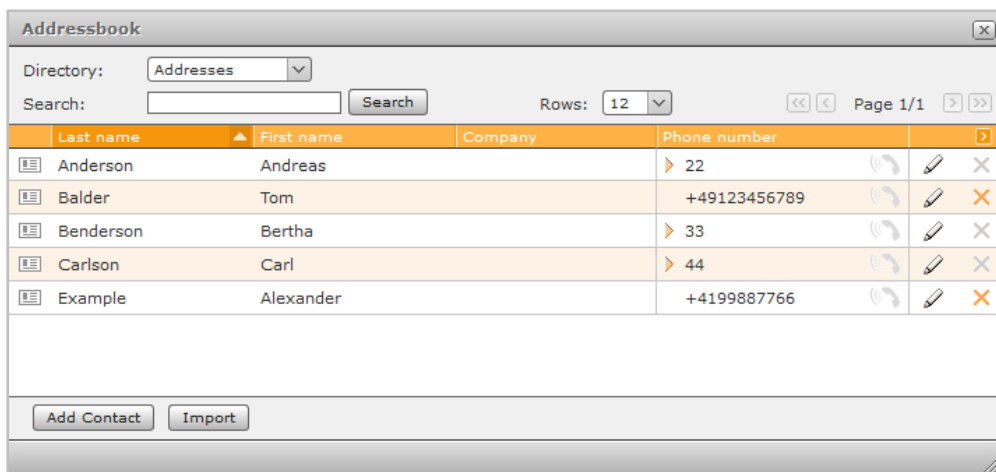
Addressbook

Directory: Addresses

Search: Search

Rows: 12

Page 1/1

| Last name | First name | Company | Phone number |
|---|---|---|---|
| Anderson | Andreas | | 22 |
| Balder | Tom | | +49123456789 |
| Benderson | Bertha | | 33 |
| Carlson | Carl | | 44 |
| Example | Alexander | | +4199887766 |

Add Contact Import